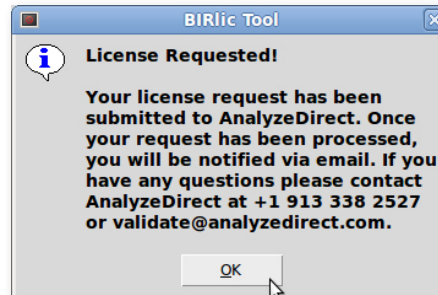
BIRlic Tool

License Requested!

Your license request has been submitted to AnalyzeDirect. Once your request has been processed, you will be notified via email. If you have any questions please contact AnalyzeDirect at +1 913 338 2527 or validate@analyzedirect.com.

OK